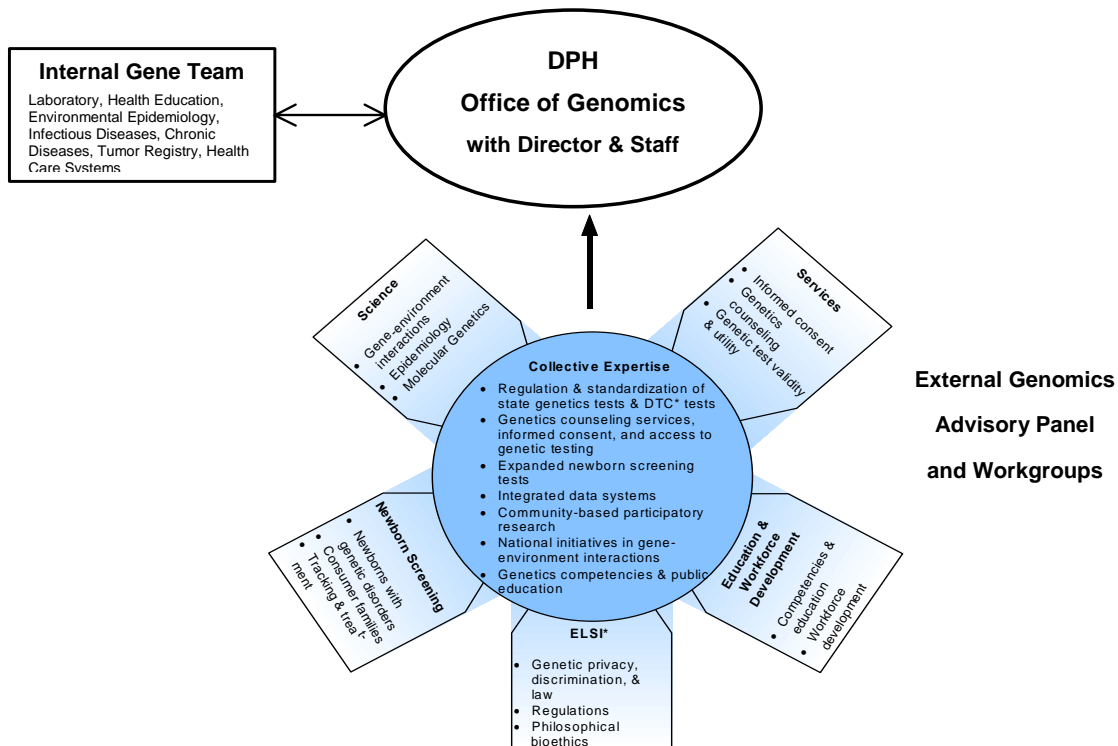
Internal Gene Team
Laboratory, Health Education, Environmental Epidemiology, Infectious Diseases, Chronic Diseases, Tumor Registry, Health Care Systems

DPH
Office of Genomics
with Director & Staff

Science
- Gene-environment interactions
- Epidemiology
- Molecular Genetics

Services
- Informed consent
- Genetics counseling
- Genetic test validity & utility

Collective Expertise
- Regulation & standardization of state genetics tests & DTC* tests
- Genetics counseling services, informed consent, and access to genetic testing
- Expanded newborn screening tests
- Integrated data systems
- Community-based participatory research
- National initiatives in gene-environment interactions
- Genetics competencies & public education

External Genomics
Advisory Panel
and Workgroups

Newborn Screening
- Newborns with genetic disorders
- Consumer families
- Tracking & treatment

Education & Workforce Development
- Competencies & education
- Workforce development

ELSI*
- Genetic privacy, discrimination, & law
- Regulations
- Philosophical bioethics